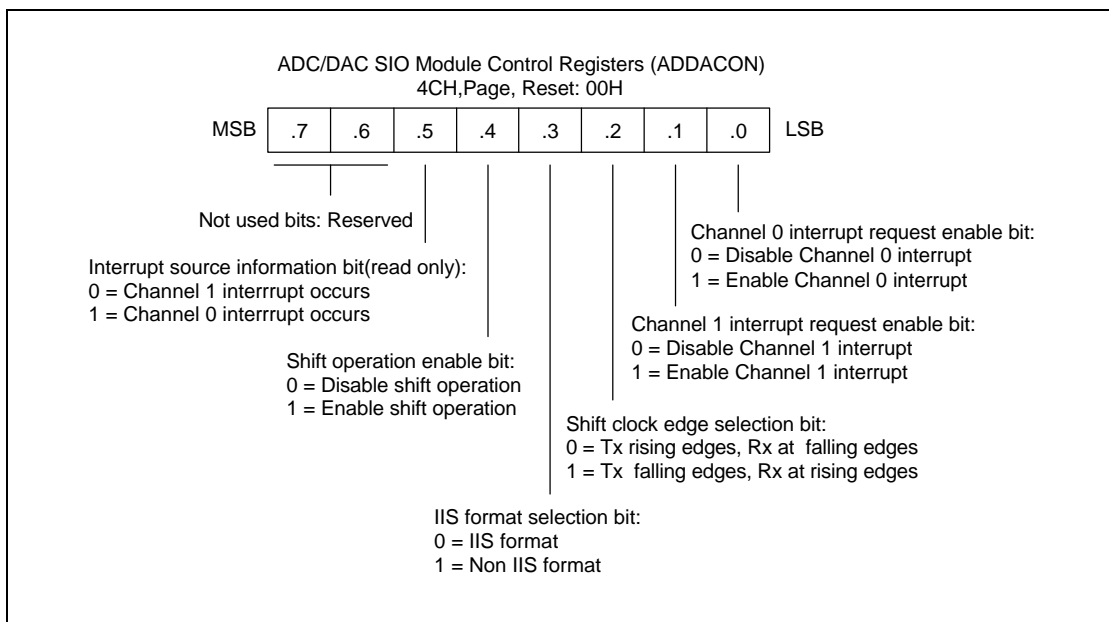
ADC/DAC SIO Module Control Registers (ADDACON)
4CH,Page, Reset: 00H

| MSB | .7 | .6 | .5 | .4 | .3 | .2 | .1 | .0 | LSB |
|---|---|---|---|---|---|---|---|---|---|

Not used bits: Reserved

Interrupt source information bit(read only):
0 = Channel 1 interrrupt occurs
1 = Channel 0 interrrupt occurs

Shift operation enable bit:
0 = Disable shift operation
1 = Enable shift operation

IIS format selection bit:
0 = IIS format
1 = Non IIS format

Shift clock edge selection bit:
0 = Tx rising edges, Rx at falling edges
1 = Tx falling edges, Rx at rising edges

Channel 1 interrupt request enable bit:
0 = Disable Channel 1 interrupt
1 = Enable Channel 1 interrupt

Channel 0 interrupt request enable bit:
0 = Disable Channel 0 interrupt
1 = Enable Channel 0 interrupt